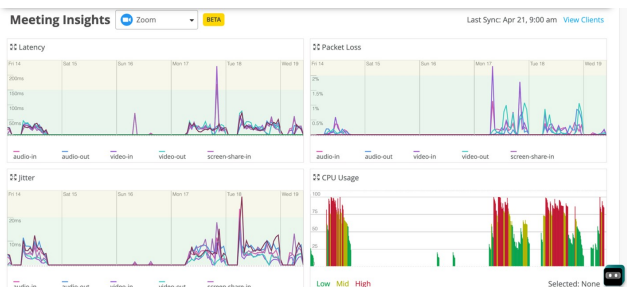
Meeting Insights Zoom BETA
Last Sync: Apr 21, 9:00 am View Clients

Latency
Fri 14 Sat 15 Sun 16 Mon 17 Tue 18 Wed 19
200ms
150ms
100ms
50ms
audio-in audio-out video-in video-out screen-share-in

Packet Loss
Fri 14 Sat 15 Sun 16 Mon 17 Tue 18 Wed 19
2%
1.5%
1%
0.5%
audio-in audio-out video-in video-out screen-share-in

Jitter
Fri 14 Sat 15 Sun 16 Mon 17 Tue 18 Wed 19
20ms
10ms
audio-in audio-out video-in video-out screen-share-in

CPU Usage
100
75
50
25
Low Mid High
Selected: None